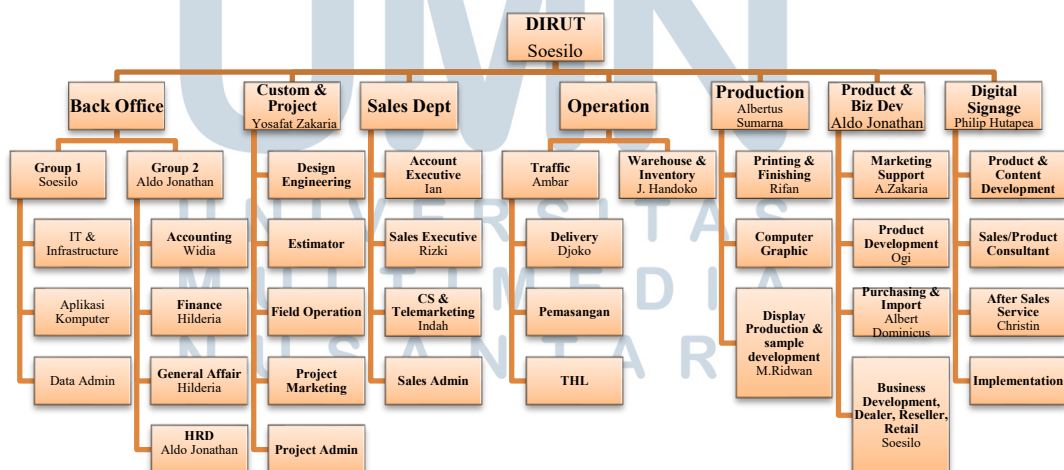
UMN
UNIVERSITAS
MULTIMEDIA
NUSANTARA

DIRUT
Soesilo

Back Office

Group 1
Soesilo

IT & Infrastructure

Aplikasi Komputer

Data Admin

Group 2
Aldo Jonathan

Accounting
Widia

Finance
Hilderia

General Affair
Hilderia

HRD
Aldo Jonathan

Custom & Project
Yosafat Zakaria

Design Engineering

Estimator

Field Operation

Project Marketing

Project Admin

Sales Dept

Account Executive
Ian

Sales Executive
Rizki

CS & Telemarketing
Indah

Sales Admin

Operation

Traffic
Ambar

Delivery
Djoko

Pemasangan

THL

Warehouse & Inventory
J. Handoko

Production
Albertus Sumarna

Printing & Finishing
Rifan

Computer Graphic

Display Production & sample development
M.Ridwan

Product & Biz Dev
Aldo Jonathan

Marketing Support
A.Zakaria

Product Development
Ogi

Purchasing & Import
Albert Dominicus

Business Development, Dealer, Reseller, Retail
Soesilo

Digital Signage
Philip Hutapea

Product & Content Development

Sales/Product Consultant

After Sales Service
Christin

Implementation